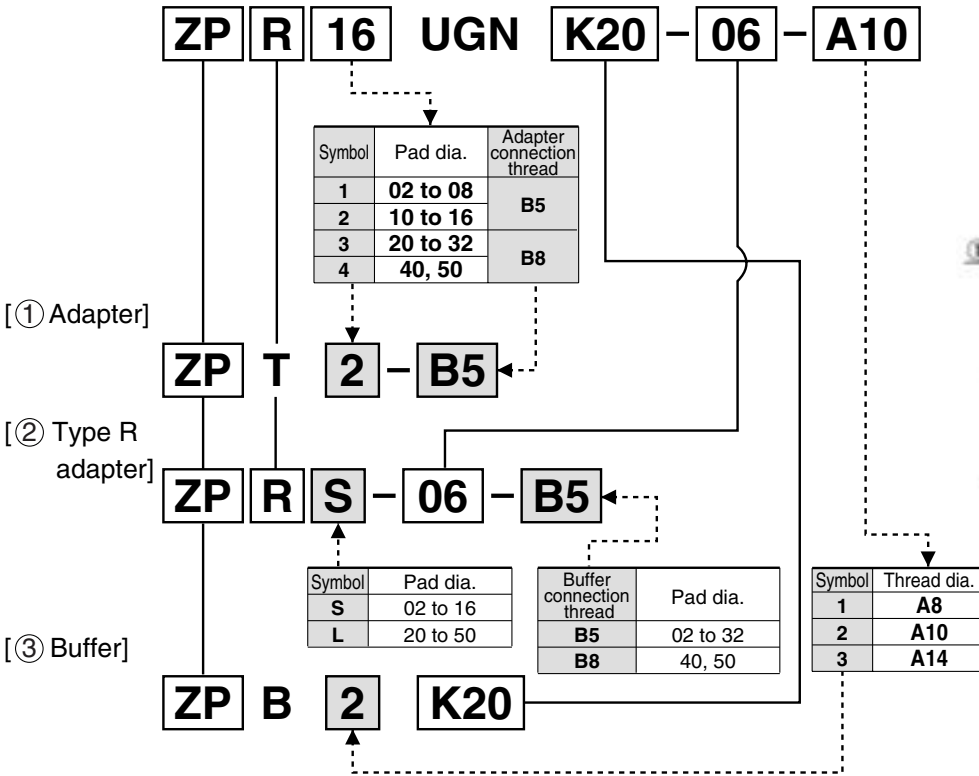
ZP R 16 UGN K20 – 06 – A10

| Symbol | Pad dia. | Adapter connection thread |
|---|---|---|
| 1 | 02 to 08 | B5 |
| 2 | 10 to 16 | |
| 3 | 20 to 32 | B8 |
| 4 | 40, 50 | |

[① Adapter]
ZP T 2 – B5

[② Type R adapter]
ZP R S – 06 – B5

| Symbol | Pad dia. |
|---|---|
| S | 02 to 16 |
| L | 20 to 50 |

| Buffer connection thread | Pad dia. |
|---|---|
| B5 | 02 to 32 |
| B8 | 40, 50 |

| Symbol | Thread dia. |
|---|---|
| 1 | A8 |
| 2 | A10 |
| 3 | A14 |

[③ Buffer]
ZP B 2 K20